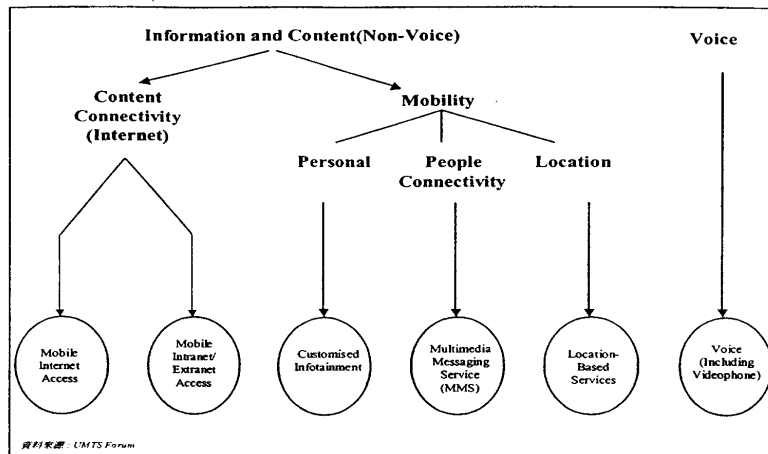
Information and Content(Non-Voice)

Voice

Content Connectivity (Internet)

Mobility

Personal

People Connectivity

Location

Mobile Internet Access

Mobile Intranet/ Extranet Access

Customised Infotainment

Multimedia Messaging Service (MMS)

Location-Based Services

Voice (Including Videophone)

資料來源：UMTS Forum